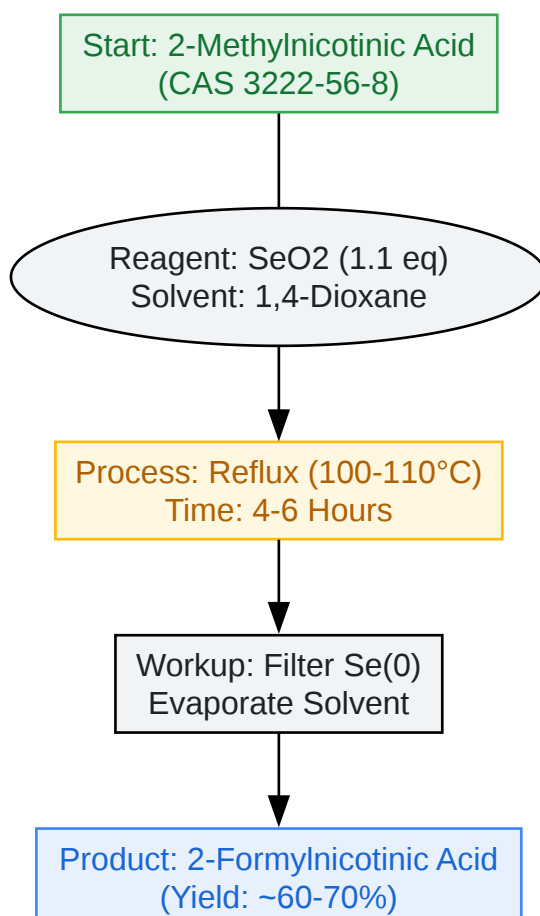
Start: 2-Methylnicotinic Acid
(CAS 3222-56-8)

Reagent: SeO2 (1.1 eq)
Solvent: 1,4-Dioxane

Process: Reflux (100-110°C)
Time: 4-6 Hours

Workup: Filter Se(0)
Evaporate Solvent

Product: 2-Formylnicotinic Acid
(Yield: ~60-70%)